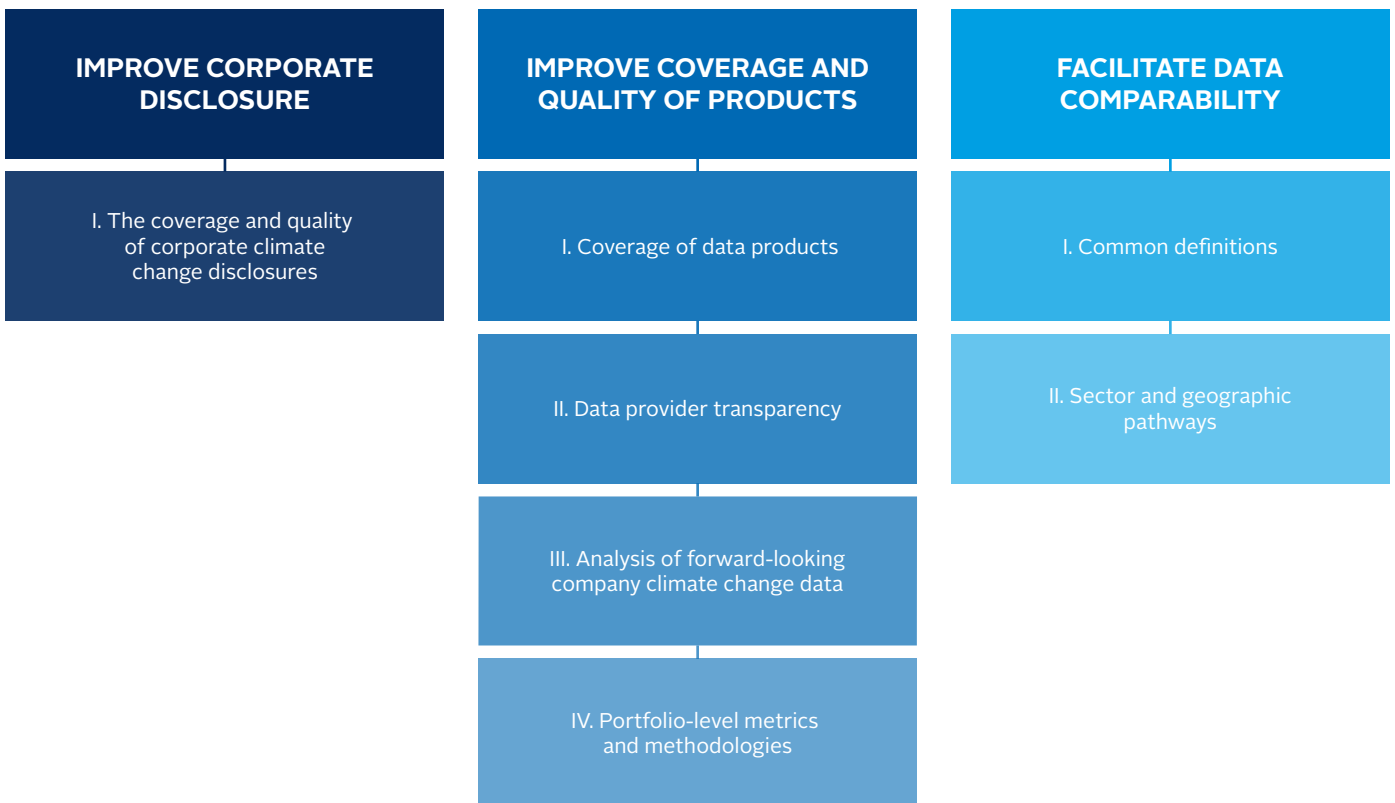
IMPROVE CORPORATE DISCLOSURE

I. The coverage and quality of corporate climate change disclosures

IMPROVE COVERAGE AND QUALITY OF PRODUCTS

I. Coverage of data products

II. Data provider transparency

III. Analysis of forward-looking company climate change data

IV. Portfolio-level metrics and methodologies

FACILITATE DATA COMPARABILITY

I. Common definitions

II. Sector and geographic pathways